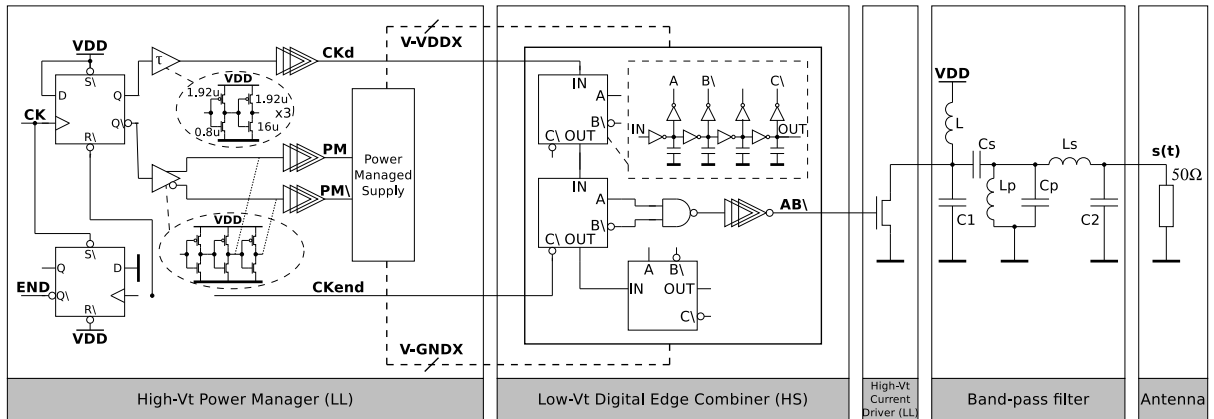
VDD
S\
D
Q
Q\
CK
R\
τ
VDD
1.92u
1.92u
x3
0.8u
16u
CKd
V-VDDX
PM
PM\
Power Managed Supply
VDD
S\
Q
D
END
Q\
R\
VDD
CKend
V-GNDX
IN
A
B\
C\ OUT
A
B\
C\
IN
OUT
IN
A
B\
C\ OUT
AB\
A
B\
IN
OUT
C\
VDD
L
Cs
Ls
s(t)
$50\Omega$
Lp
Cp
C1
C2
High-Vt Power Manager (LL)
Low-Vt Digital Edge Combiner (HS)
High-Vt Current Driver (LL)
Band-pass filter
Antenna